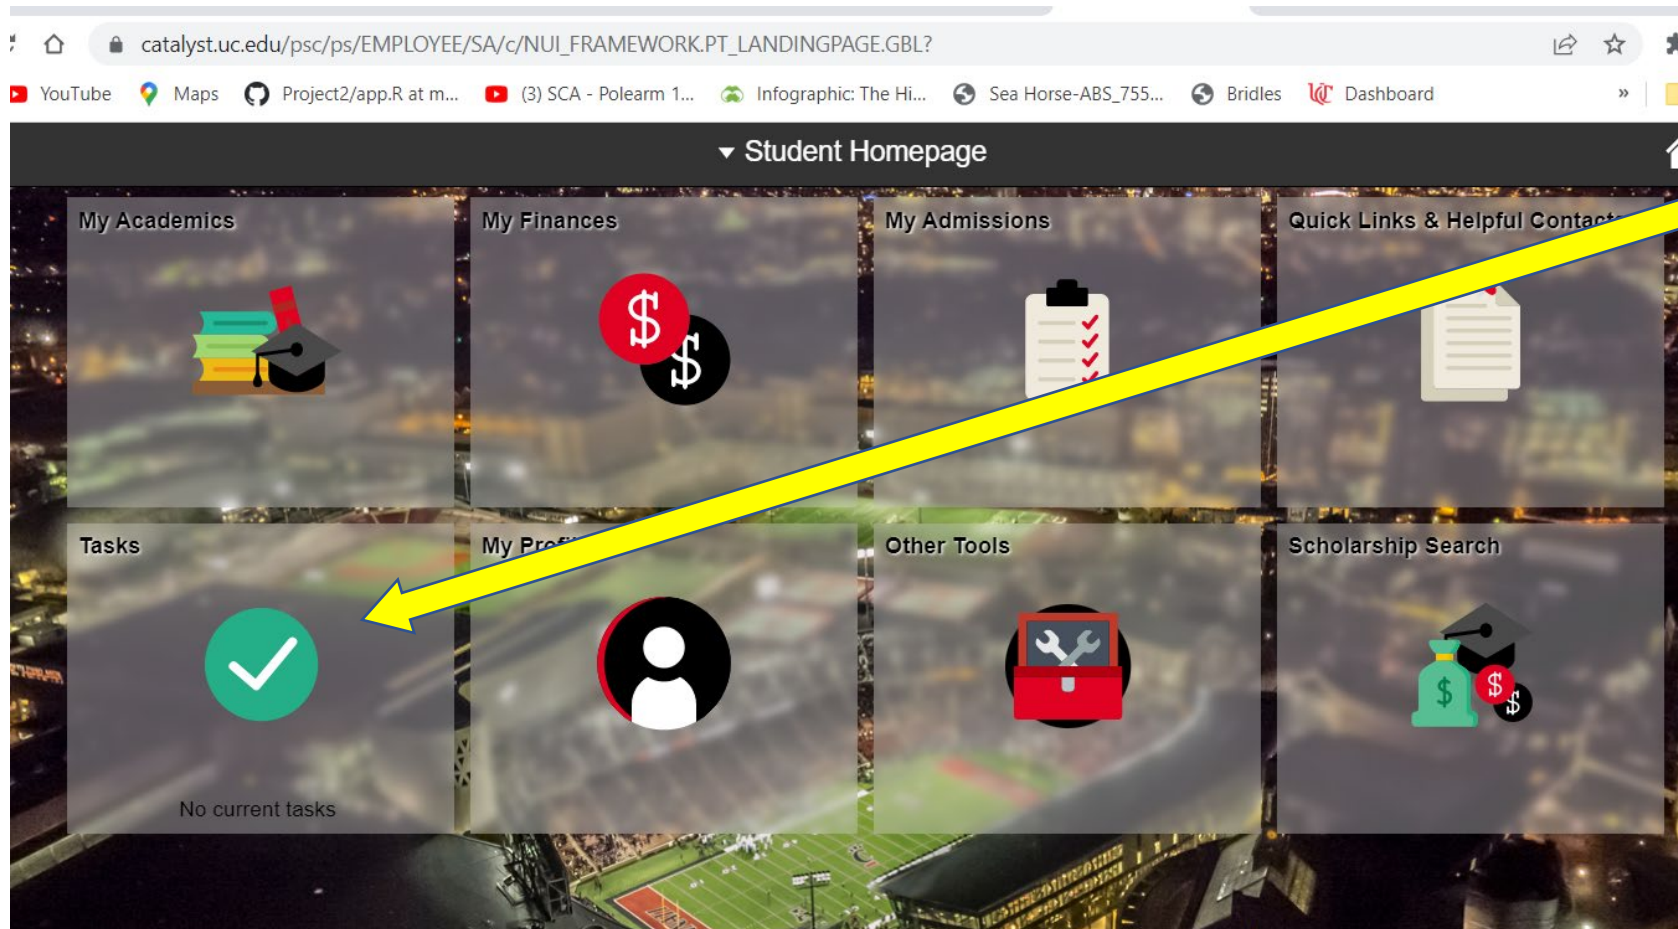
catalyst.uc.edu/psc/ps/EMPLOYEE/SA/c/NUI_FRAMEWORK.PT_LANDINGPAGE.GBL?

YouTube Maps Project2/app.R at m... (3) SCA - Polearm 1... Infographic: The Hi... Sea Horse-ABS_755... Bridles Dashboard »

Student Homepage

My Academics

My Finances

My Admissions

Quick Links & Helpful Contact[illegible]

Tasks

No current tasks

My Pro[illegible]

Other Tools

Scholarship Search